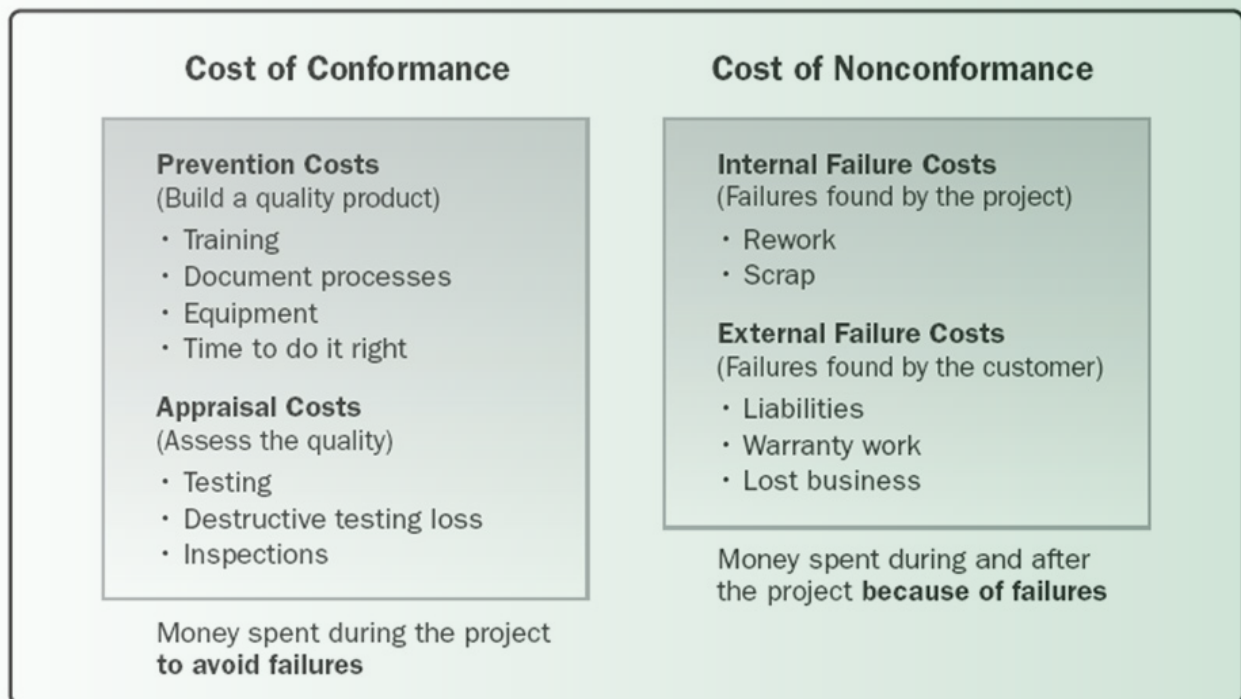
Cost of Conformance

Prevention Costs
(Build a quality product)
• Training
• Document processes
• Equipment
• Time to do it right

Appraisal Costs
(Assess the quality)
• Testing
• Destructive testing loss
• Inspections

Money spent during the project **to avoid failures**

Cost of Nonconformance

Internal Failure Costs
(Failures found by the project)
• Rework
• Scrap

External Failure Costs
(Failures found by the customer)
• Liabilities
• Warranty work
• Lost business

Money spent during and after the project **because of failures**